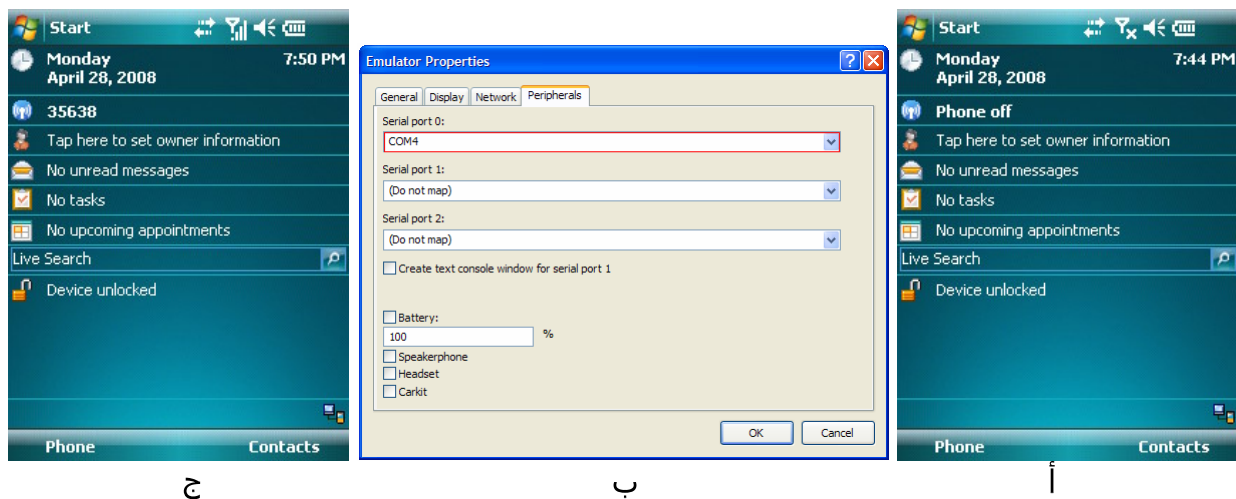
Start
Monday
April 28, 2008
7:50 PM
35638
Tap here to set owner information
No unread messages
No tasks
No upcoming appointments
Live Search
Device unlocked
Phone
Contacts

ج

Emulator Properties
General | Display | Network | Peripherals
Serial port 0:
COM4
Serial port 1:
(Do not map)
Serial port 2:
(Do not map)
Create text console window for serial port 1
Battery:
100
%
Speakerphone
Headset
Carkit
OK
Cancel

ب

Start
Monday
April 28, 2008
7:44 PM
Phone off
Tap here to set owner information
No unread messages
No tasks
No upcoming appointments
Live Search
Device unlocked
Phone
Contacts

أ